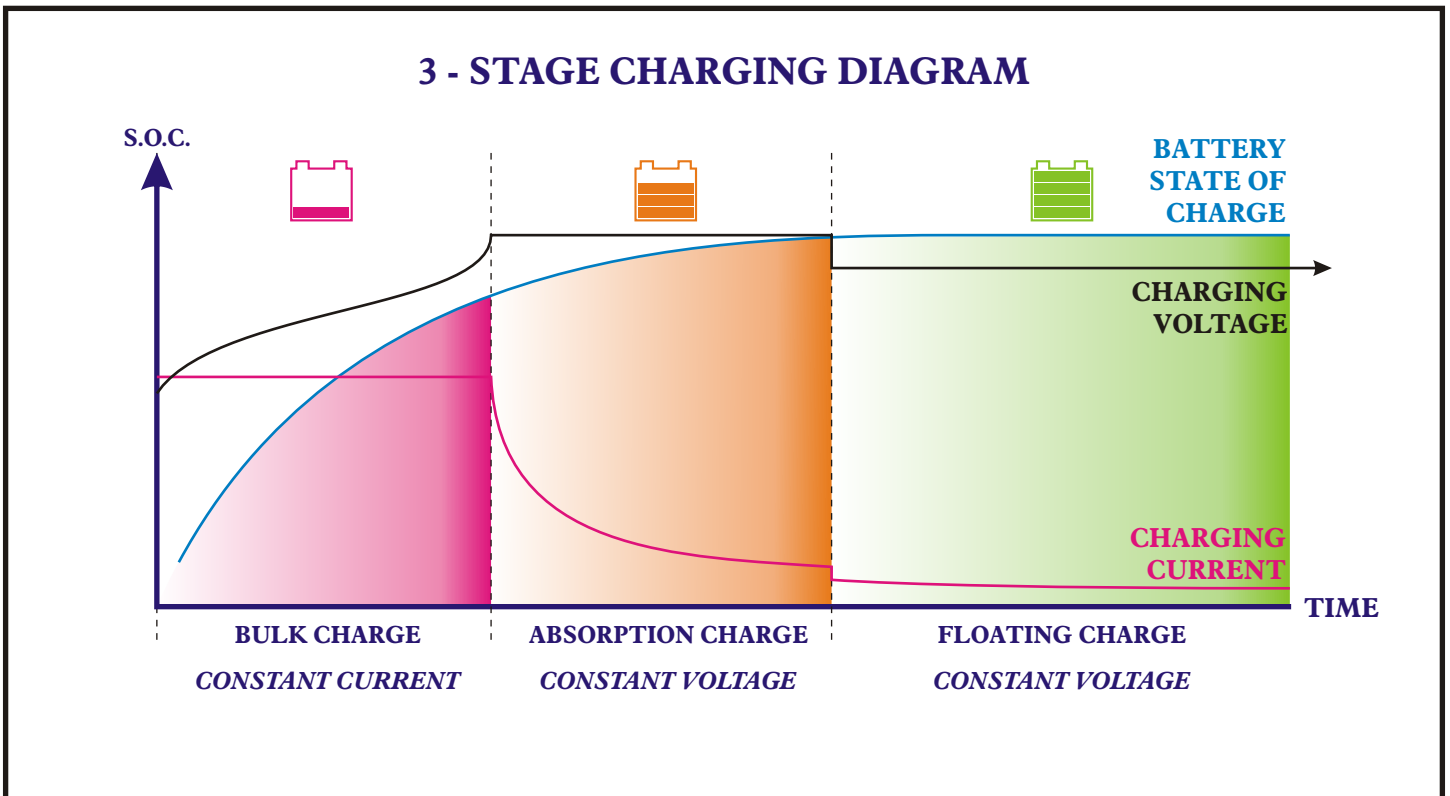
3 - STAGE CHARGING DIAGRAM

S.O.C.

BATTERY STATE OF CHARGE

CHARGING VOLTAGE

CHARGING CURRENT

TIME

BULK CHARGE

CONSTANT CURRENT

ABSORPTION CHARGE

CONSTANT VOLTAGE

FLOATING CHARGE

CONSTANT VOLTAGE